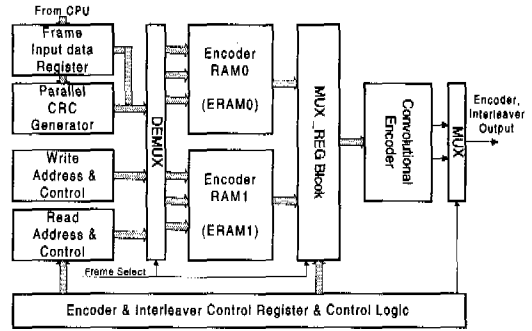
From CPU

Frame Input data Register

Parallel CRC Generator

Write Address & Control

Read Address & Control

DEMUX

Encoder RAM0 (ERAM0)

Encoder RAM1 (ERAM1)

MUX, REG Block

Convolutional Encoder

MUX

Encoder, Interleaver Output

Frame Select

Encoder & Interleaver Control Register & Control Logic